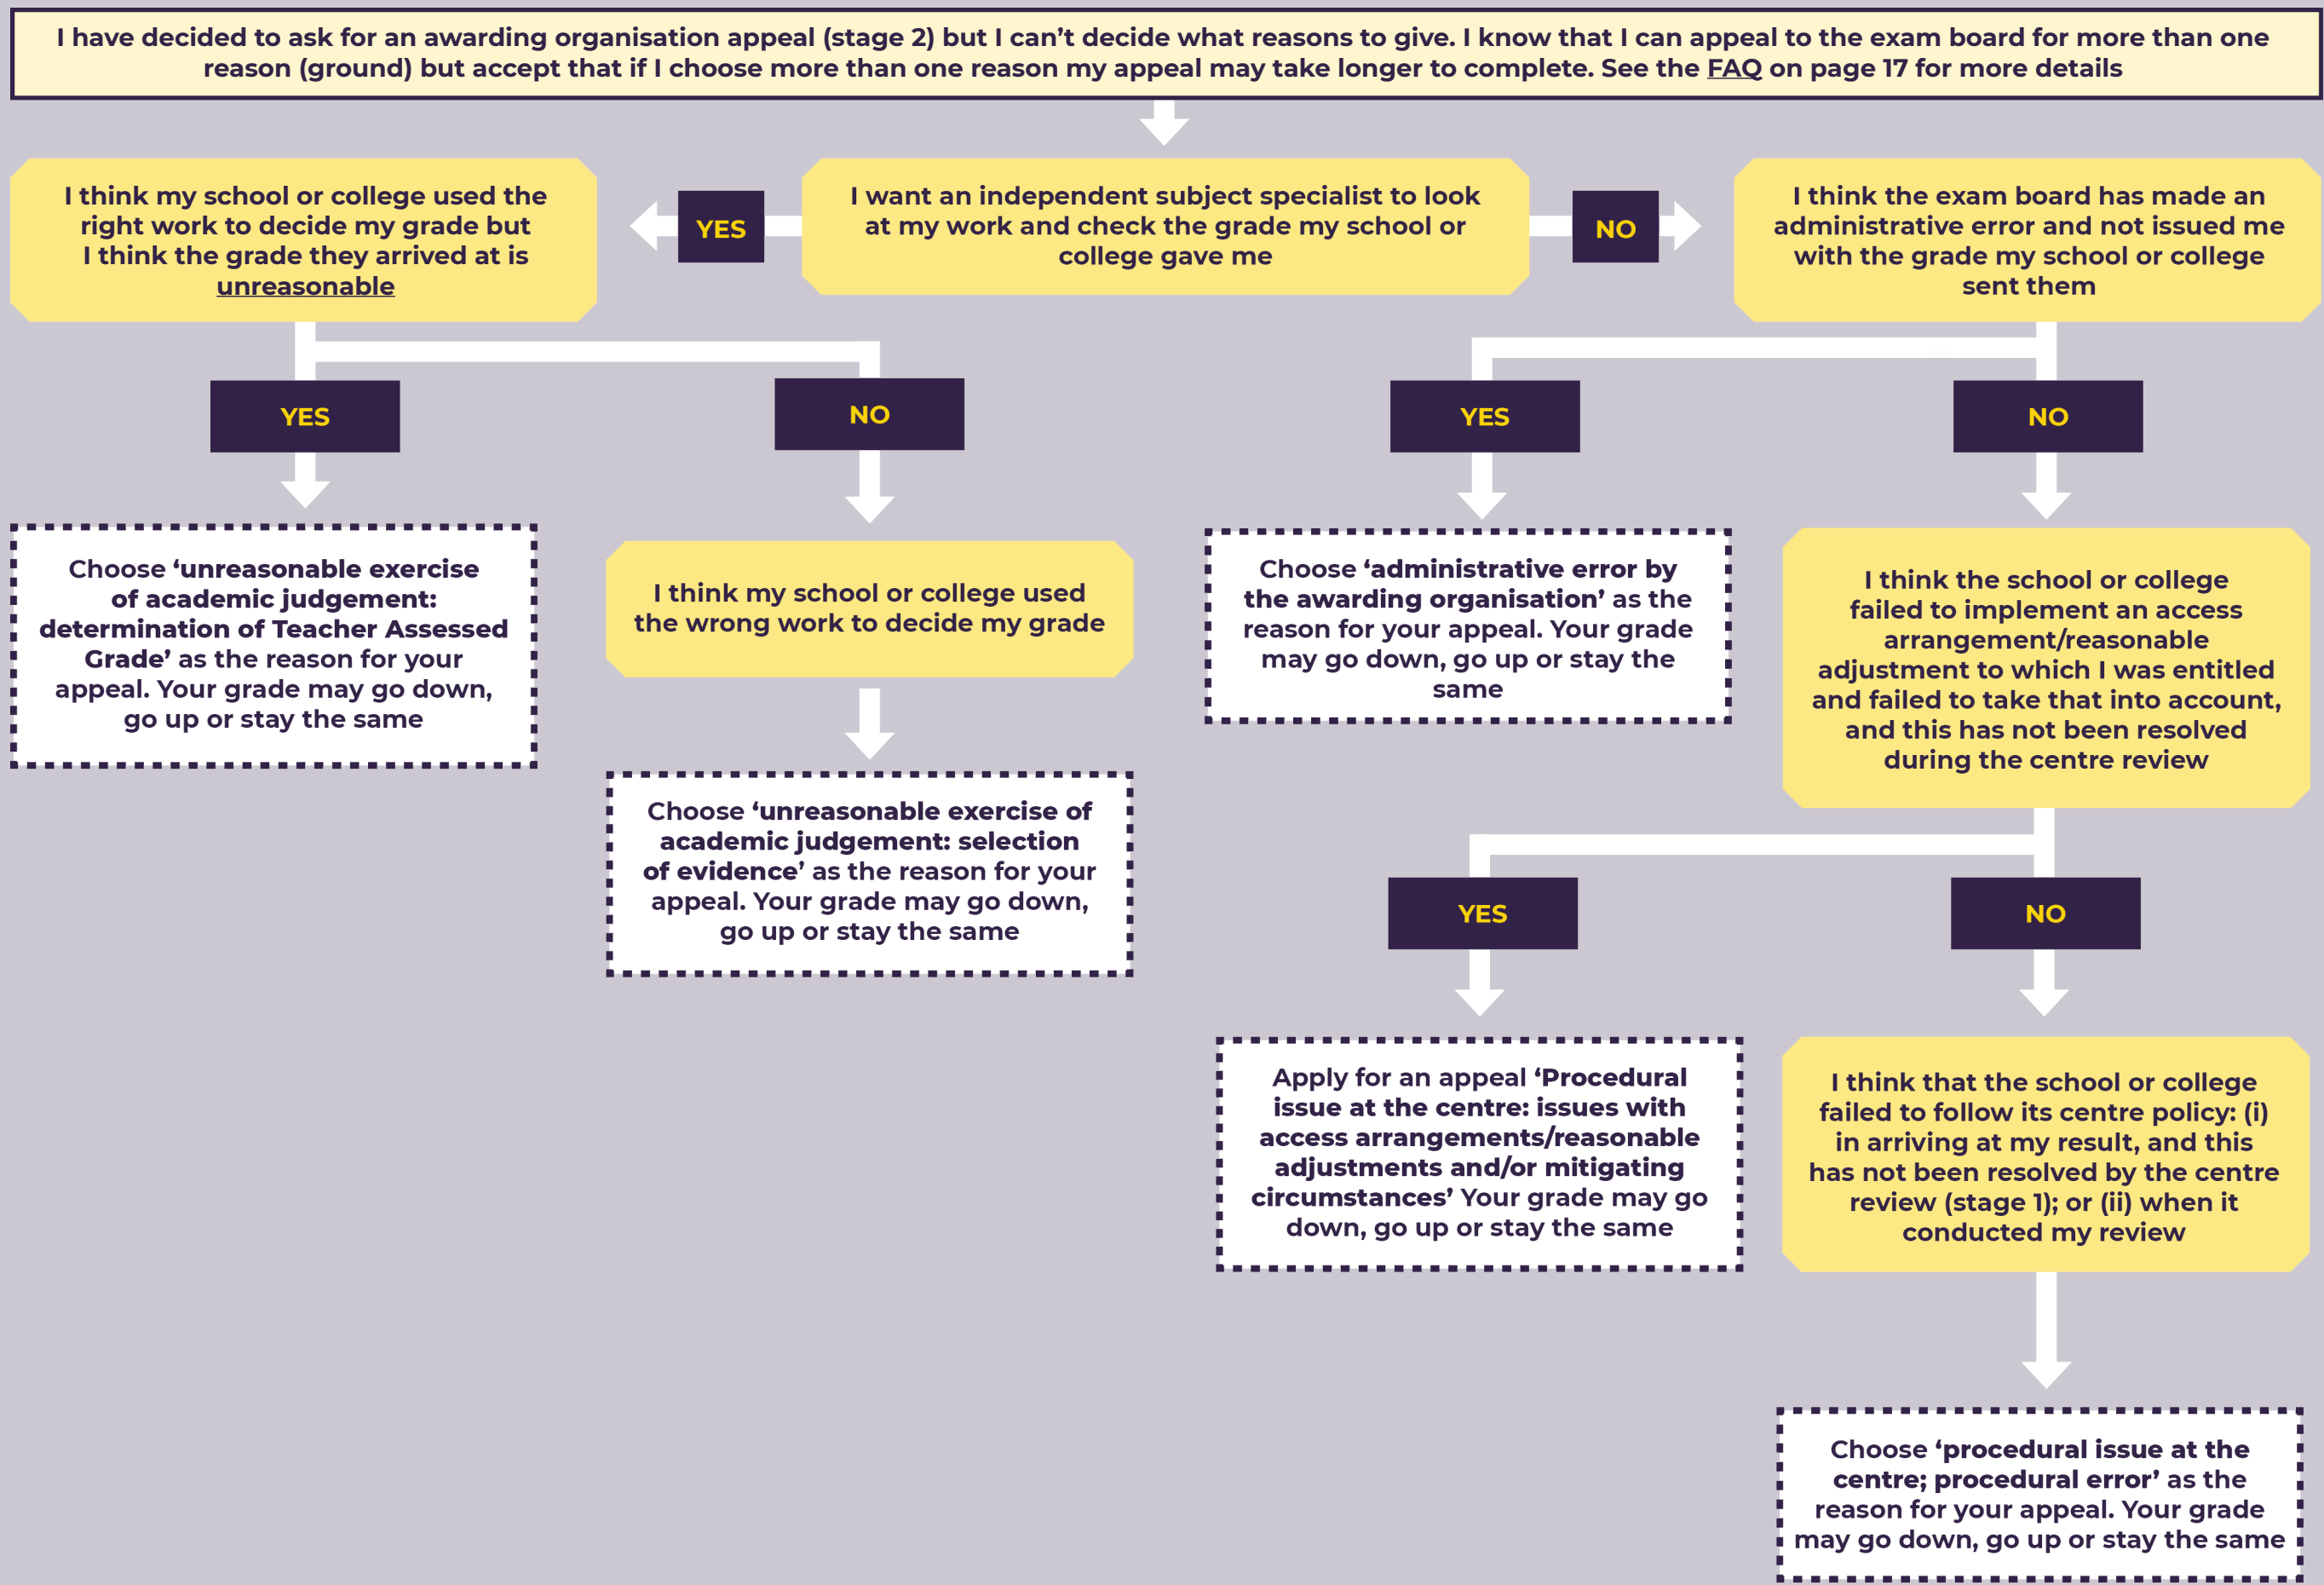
I have decided to ask for an awarding organisation appeal (stage 2) but I can't decide what reasons to give. I know that I can appeal to the exam board for more than one reason (ground) but accept that if I choose more than one reason my appeal may take longer to complete. See the FAQ on page 17 for more details

I want an independent subject specialist to look at my work and check the grade my school or college gave me

YES

I think my school or college used the right work to decide my grade but I think the grade they arrived at is unreasonable

YES

Choose 'unreasonable exercise of academic judgement: determination of Teacher Assessed Grade' as the reason for your appeal. Your grade may go down, go up or stay the same

NO

I think my school or college used the wrong work to decide my grade

Choose 'unreasonable exercise of academic judgement: selection of evidence' as the reason for your appeal. Your grade may go down, go up or stay the same

NO

I think the exam board has made an administrative error and not issued me with the grade my school or college sent them

YES

Choose 'administrative error by the awarding organisation' as the reason for your appeal. Your grade may go down, go up or stay the same

NO

I think the school or college failed to implement an access arrangement/reasonable adjustment to which I was entitled and failed to take that into account, and this has not been resolved during the centre review

YES

Apply for an appeal 'Procedural issue at the centre: issues with access arrangements/reasonable adjustments and/or mitigating circumstances' Your grade may go down, go up or stay the same

NO

I think that the school or college failed to follow its centre policy: (i) in arriving at my result, and this has not been resolved by the centre review (stage 1); or (ii) when it conducted my review

Choose 'procedural issue at the centre; procedural error' as the reason for your appeal. Your grade may go down, go up or stay the same